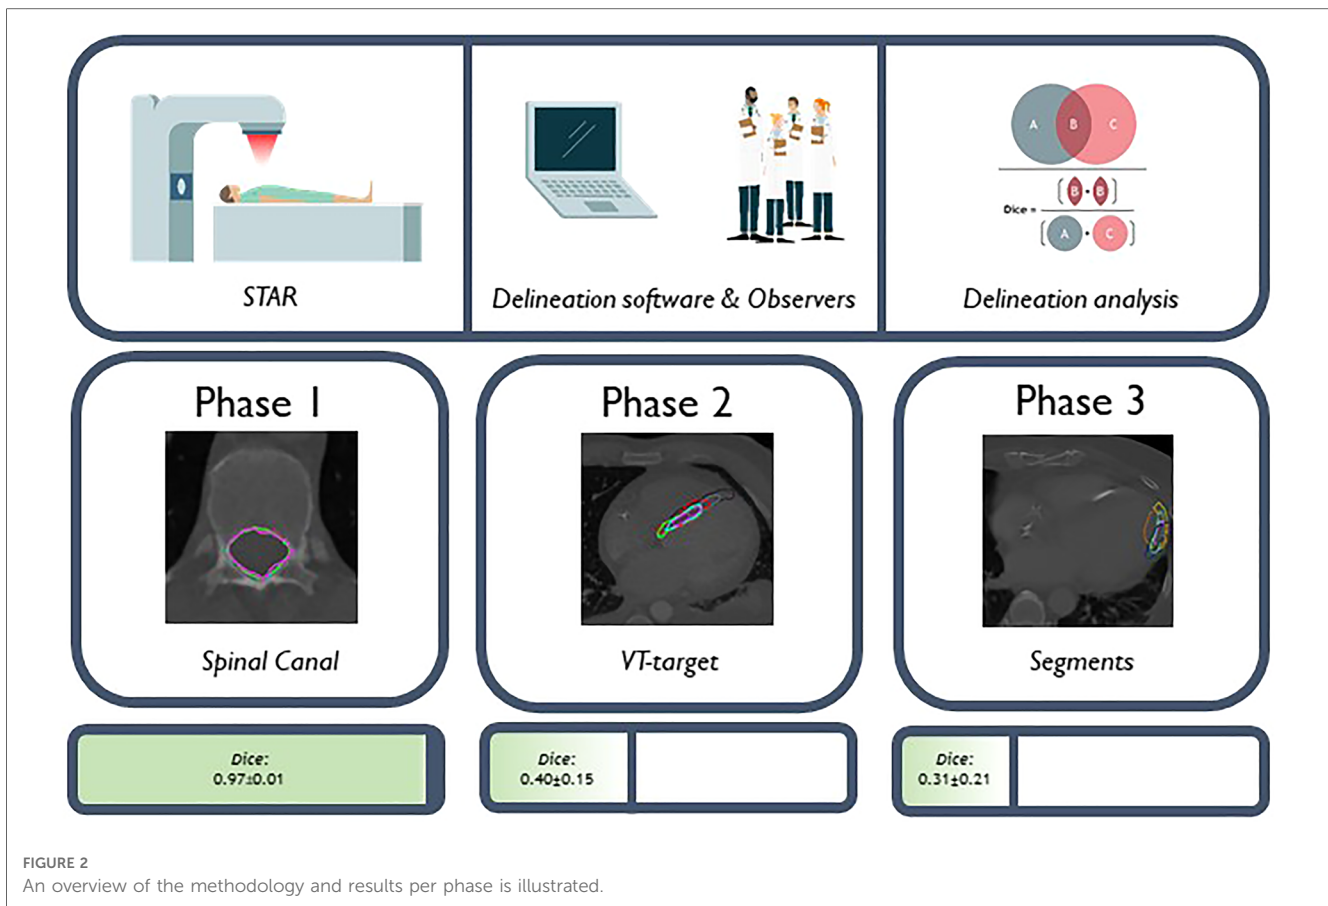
A B C

Dice = $\frac{(B \cdot B)}{(A \cdot C)}$

STAR

Delineation software & Observers

Delineation analysis

Phase 1

Spinal Canal

Phase 2

VT-target

Phase 3

Segments

Dice: 0.97±0.01

Dice: 0.40±0.15

Dice: 0.31±0.21

FIGURE 2
An overview of the methodology and results per phase is illustrated.